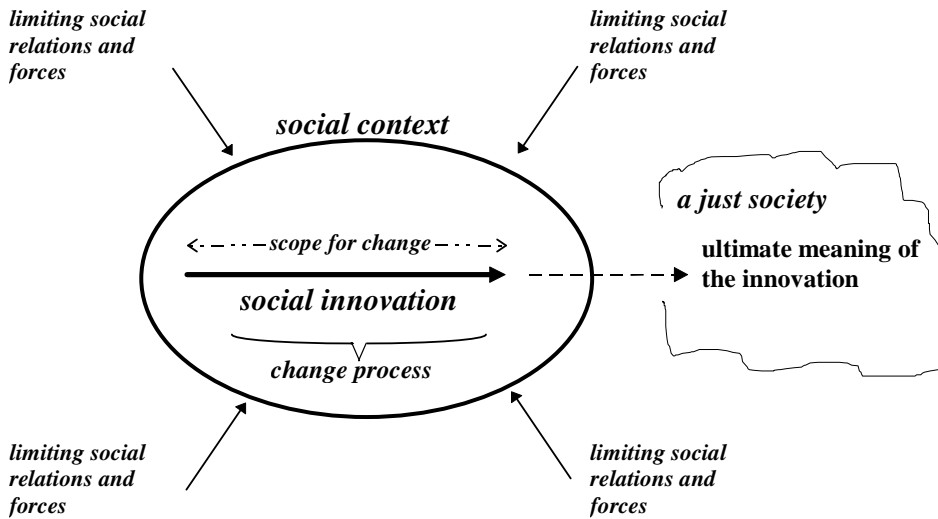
limiting social relations and forces

limiting social relations and forces

social context

a just society

scope for change

ultimate meaning of the innovation

social innovation

change process

limiting social relations and forces

limiting social relations and forces